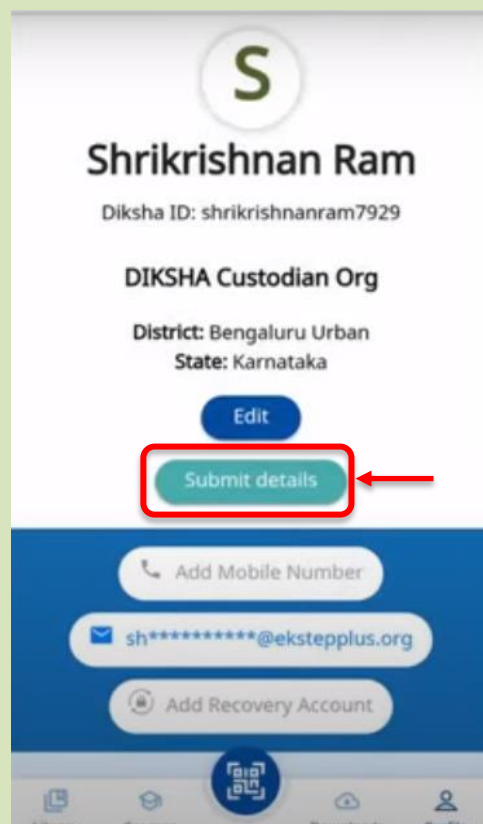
S

Shrikrishnan Ram

Diksha ID: shrikrishnanram7929

DIKSHA Custodian Org

District: Bengaluru Urban
State: Karnataka

Edit

Submit details

Add Mobile Number

sh**********@ekstepplus.org

Add Recovery Account